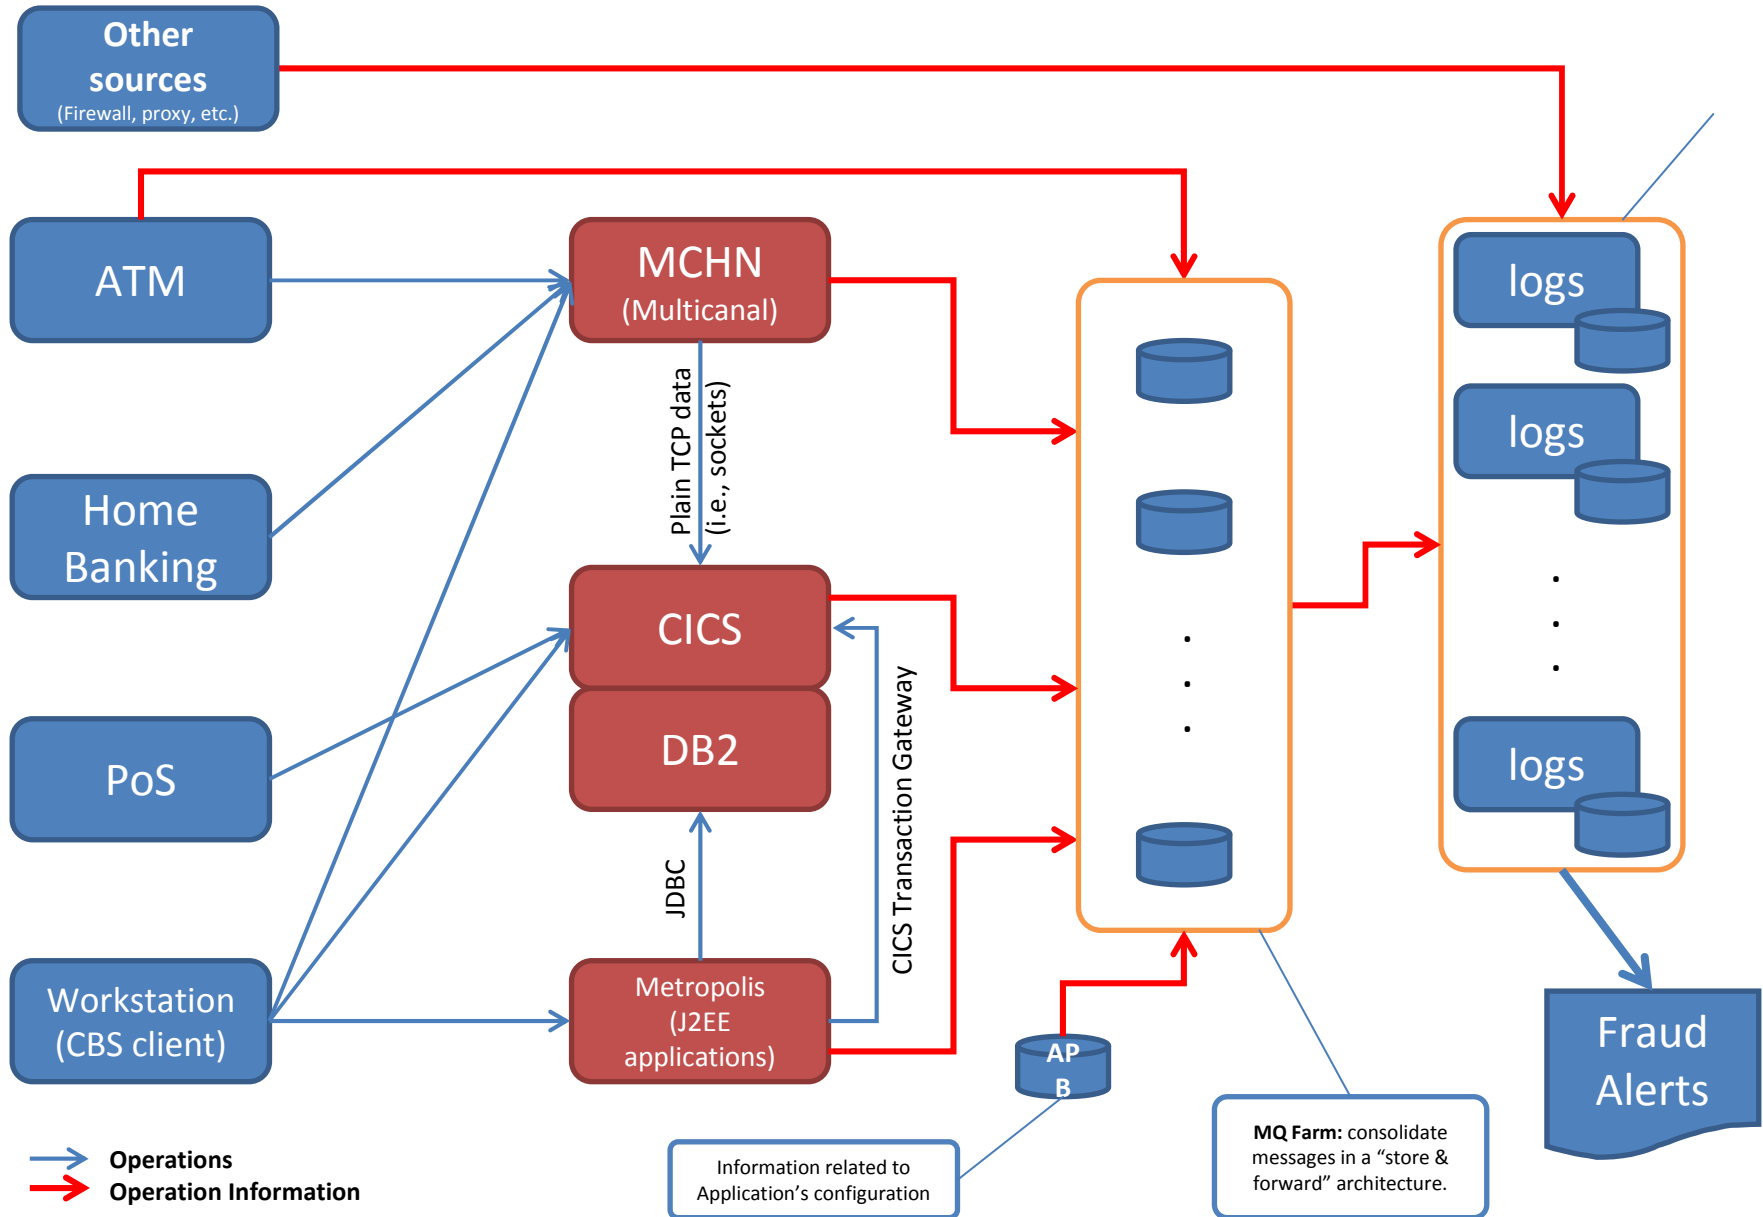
Other sources
(Firewall, proxy, etc.)

ATM

Home Banking

PoS

Workstation (CBS client)

MCHN
(Multicanal)

Plain TCP data
(i.e., sockets)

CICS

DB2

JDBC

Metropolis
(J2EE applications)

CICS Transaction Gateway

AP
B

logs

logs

logs

Fraud Alerts

Information related to Application’s configuration

**MQ Farm:** consolidate messages in a “store & forward” architecture.

Operations
Operation Information